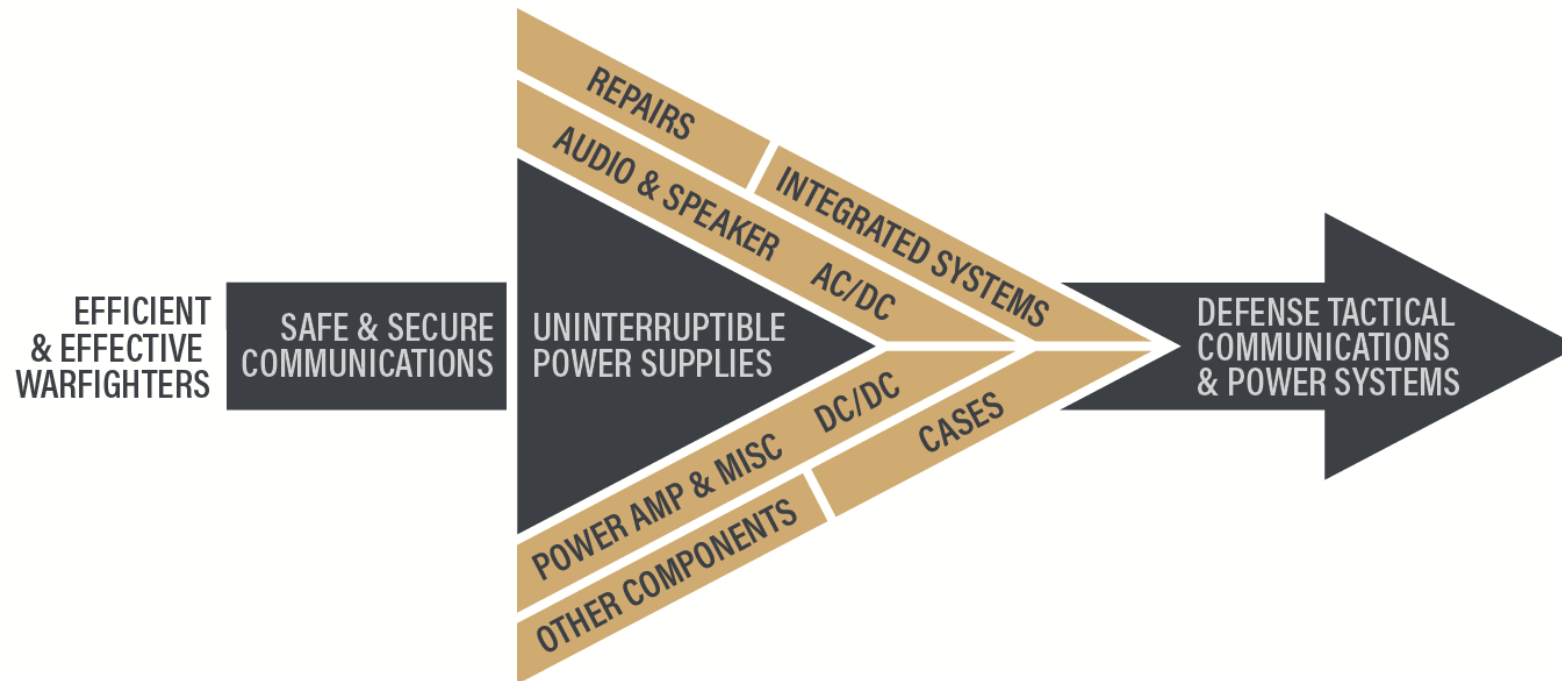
EFFICIENT & EFFECTIVE WARFIGHTERS

SAFE & SECURE COMMUNICATIONS

UNINTERRUPTIBLE POWER SUPPLIES

REPAIRS

AUDIO & SPEAKER

INTEGRATED SYSTEMS

AC/DC

DC/DC

POWER AMP & MISC

CASES

OTHER COMPONENTS

DEFENSE TACTICAL COMMUNICATIONS & POWER SYSTEMS